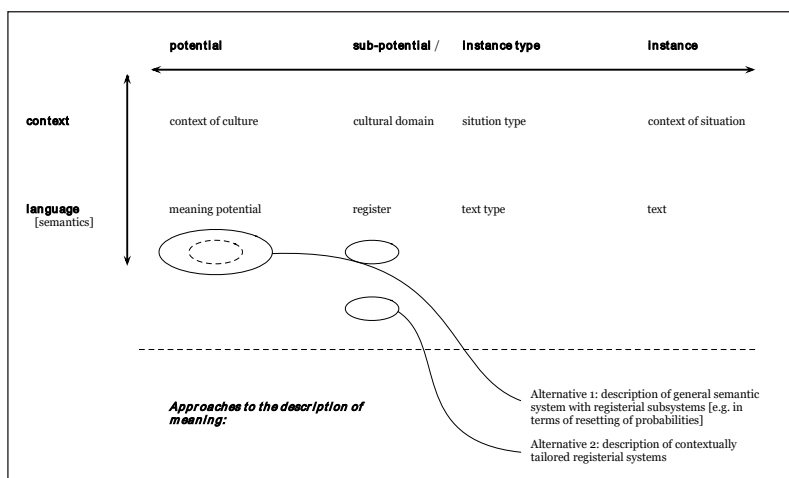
potential

sub-potential /

instance type

instance

context

context of culture

cultural domain

sitution type

context of situation

language
[semantics]

meaning potential

register

text type

text

Approaches to the description of meaning:

Alternative 1: description of general semantic system with registerial subsystems [e.g. in terms of resetting of probabilities]

Alternative 2: description of contextually tailored registerial systems